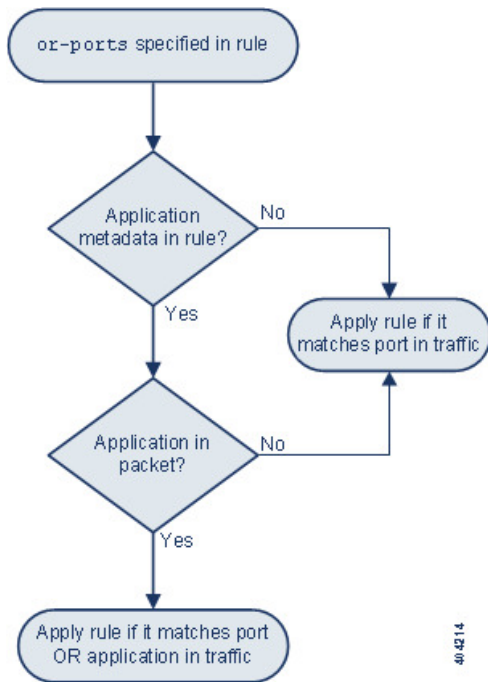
or-ports specified in rule

Application metadata in rule?

No

Yes

Apply rule if it matches port in traffic

Application in packet?

No

Yes

Apply rule if it matches port OR application in traffic

404214